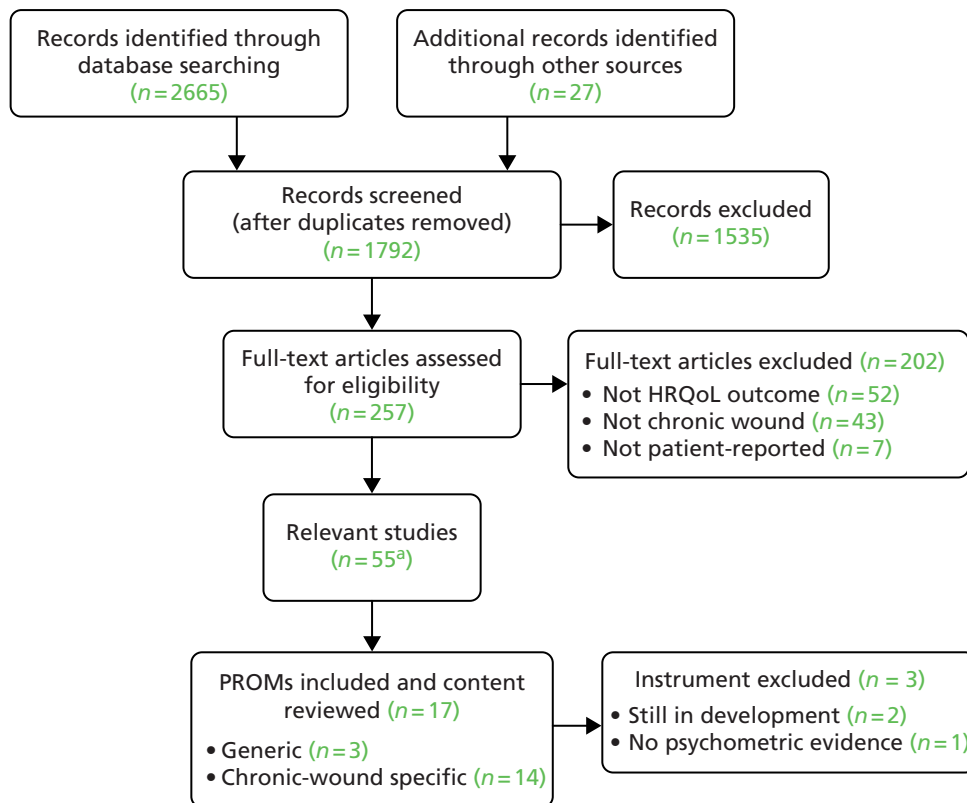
Records identified through database searching ($n = 2665$)

Additional records identified through other sources ($n = 27$)

Records screened (after duplicates removed) ($n = 1792$)

Records excluded ($n = 1535$)

Full-text articles assessed for eligibility ($n = 257$)

Full-text articles excluded ($n = 202$)
• Not HRQoL outcome ($n = 52$)
• Not chronic wound ($n = 43$)
• Not patient-reported ($n = 7$)

Relevant studies ($n = 55^a$)

PROMs included and content reviewed ($n = 17$)
• Generic ($n = 3$)
• Chronic-wound specific ($n = 14$)

Instrument excluded ($n = 3$)
• Still in development ($n = 2$)
• No psychometric evidence ($n = 1$)